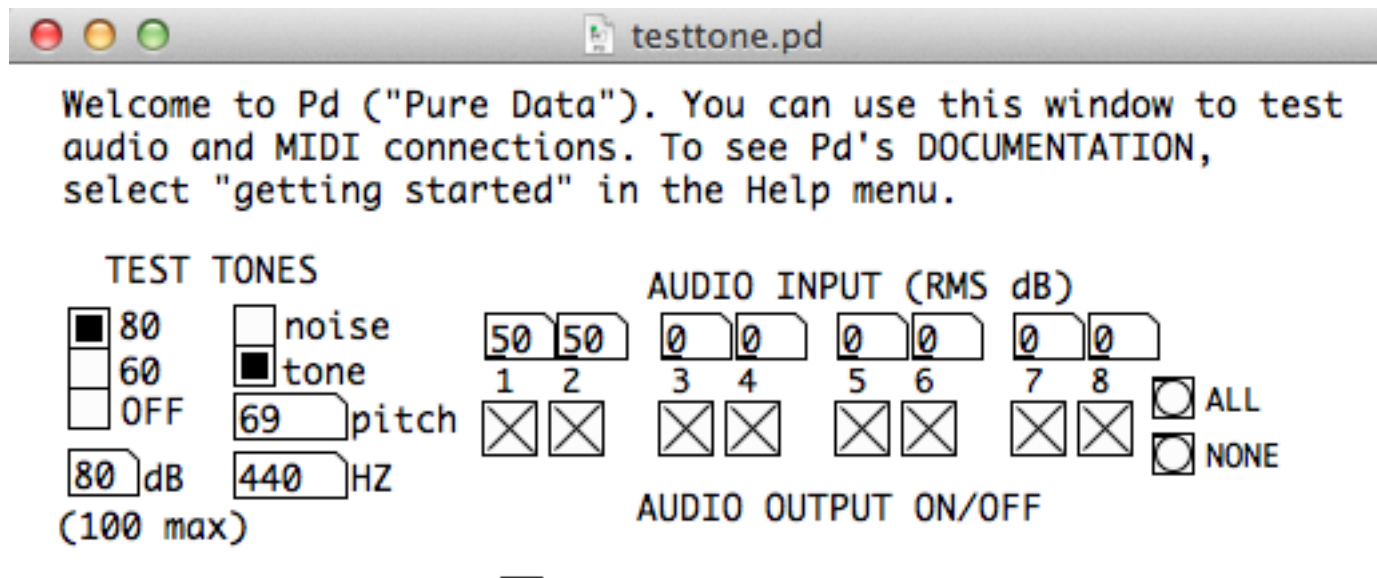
testtone.pd

Welcome to Pd ("Pure Data"). You can use this window to test audio and MIDI connections. To see Pd's DOCUMENTATION, select "getting started" in the Help menu.

TEST TONES

80
60
OFF

noise
tone

69 pitch

80 dB
(100 max)

440 HZ

AUDIO INPUT (RMS dB)

50 50 0 0 0 0 0 0

1 2 3 4 5 6 7 8

ALL
NONE

AUDIO OUTPUT ON/OFF